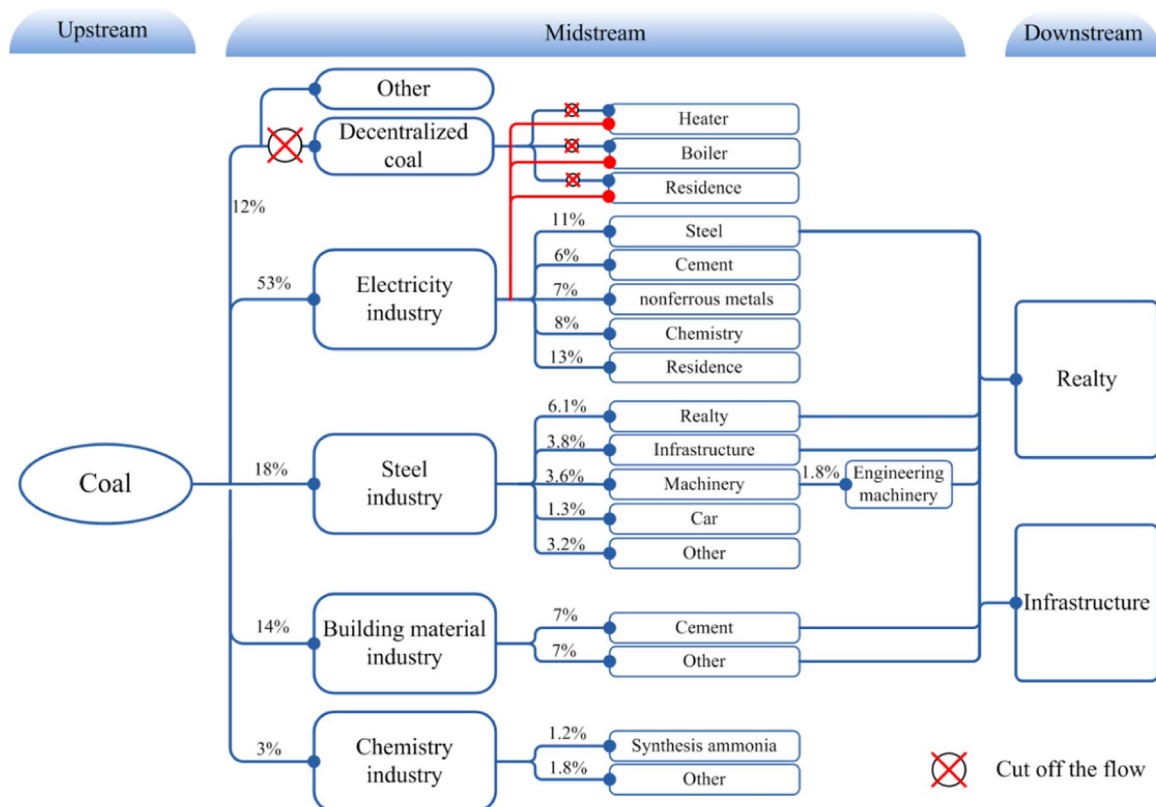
Upstream

Midstream

Downstream

Other

Decentralized coal

Heater

Boiler

Residence

12%

11%

Steel

6%

Cement

53%

Electricity industry

7%

nonferrous metals

8%

Chemistry

13%

Residence

Realty

6.1%

Realty

3.8%

Infrastructure

Coal

18%

Steel industry

3.6%

Machinery

1.8%

Engineering machinery

1.3%

Car

3.2%

Other

Infrastructure

14%

Building material industry

7%

Cement

7%

Other

3%

Chemistry industry

1.2%

Synthesis ammonia

1.8%

Other

Cut off the flow